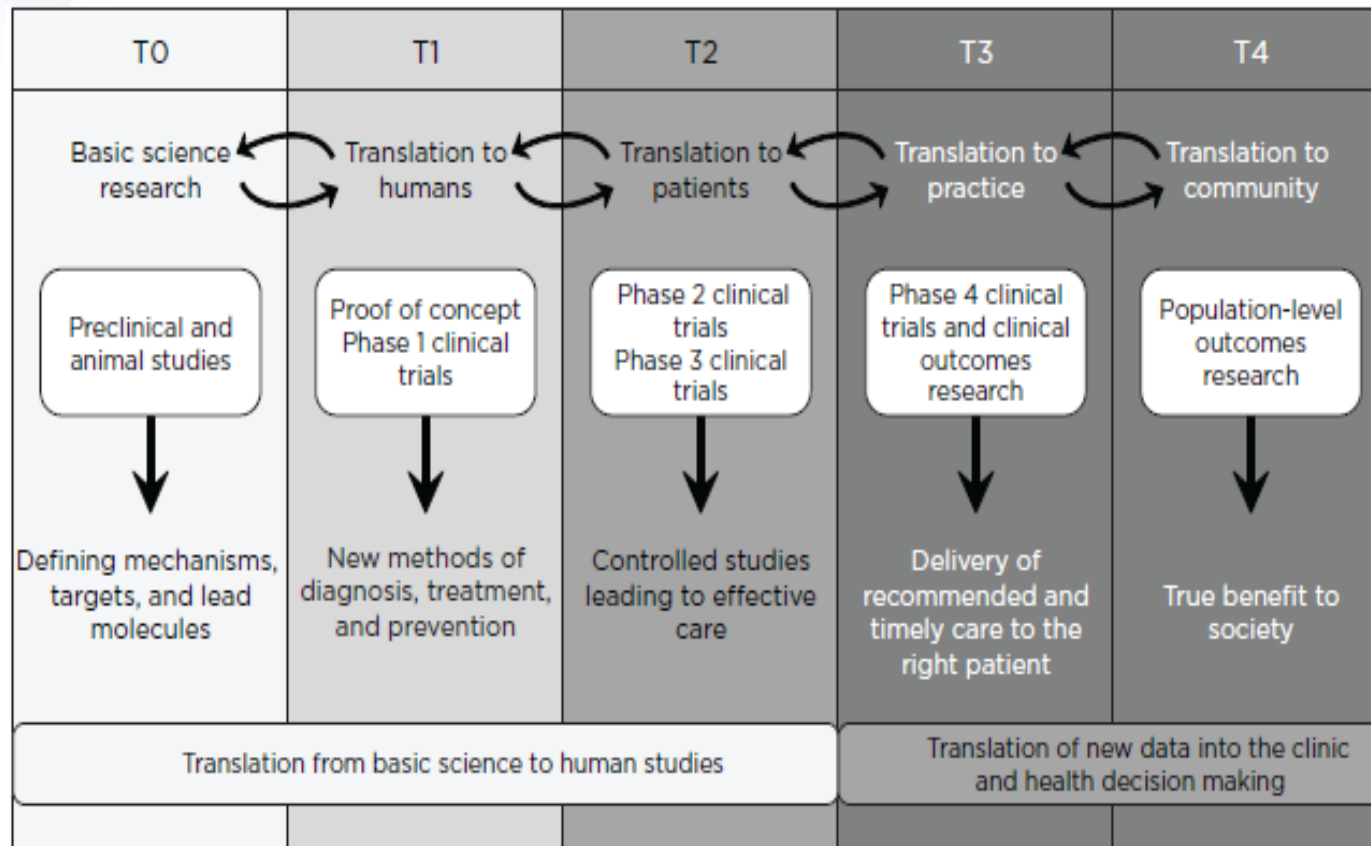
T0

T1

T2

T3

T4

Basic science research

Translation to humans

Translation to patients

Translation to practice

Translation to community

Preclinical and animal studies

Proof of concept Phase 1 clinical trials

Phase 2 clinical trials Phase 3 clinical trials

Phase 4 clinical trials and clinical outcomes research

Population-level outcomes research

Defining mechanisms, targets, and lead molecules

New methods of diagnosis, treatment, and prevention

Controlled studies leading to effective care

Delivery of recommended and timely care to the right patient

True benefit to society

Translation from basic science to human studies

Translation of new data into the clinic and health decision making